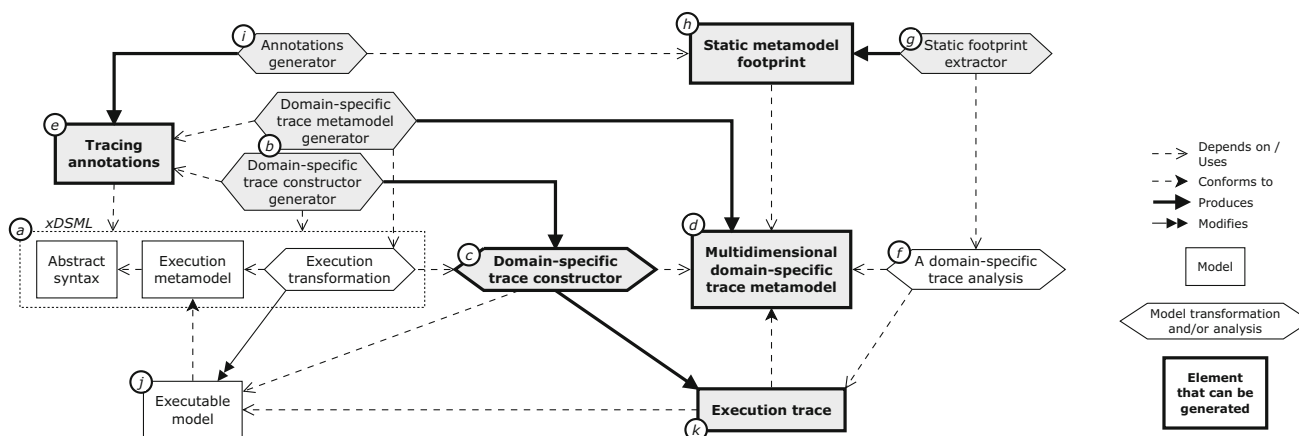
i Annotations generator

h Static metamodel footprint

g Static footprint extractor

e Tracing annotations

Domain-specific trace metamodel generator

b Domain-specific trace constructor generator

a xDSML

Abstract syntax

Execution metamodel

Execution transformation

c Domain-specific trace constructor

d Multidimensional domain-specific trace metamodel

f A domain-specific trace analysis

j Executable model

Execution trace

k

Depends on / Uses

Conforms to

Produces

Modifies

Model

Model transformation and/or analysis

Element that can be generated